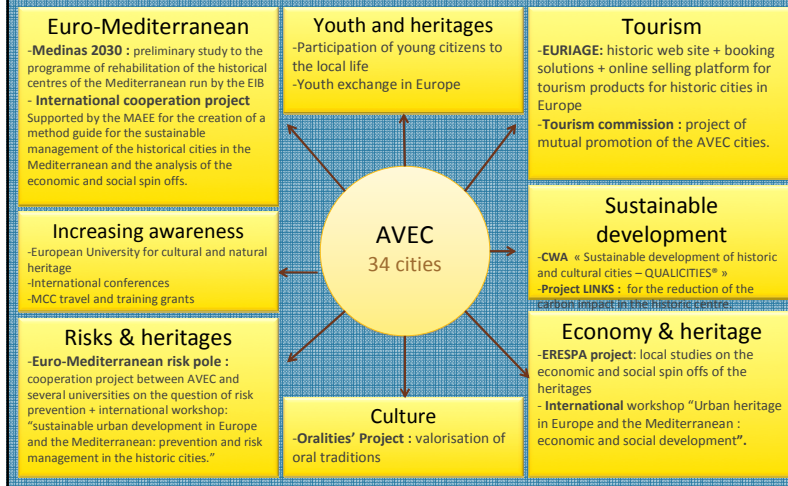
Euro-Mediterranean
-Medinas 2030 : preliminary study to the programme of rehabilitation of the historical centres of the Mediterranean run by the EIB
- International cooperation project Supported by the MAEE for the creation of a method guide for the sustainable management of the historical cities in the Mediterranean and the analysis of the economic and social spin offs.

Youth and heritages
-Participation of young citizens to the local life
-Youth exchange in Europe

Tourism
-EURIAGE: historic web site + booking solutions + online selling platform for tourism products for historic cities in Europe
-Tourism commission : project of mutual promotion of the AVEC cities.

Increasing awareness
-European University for cultural and natural heritage
-International conferences
-MCC travel and training grants

AVEC
34 cities

Sustainable development
-CWA « Sustainable development of historic and cultural cities – QUALICITIES® »
-Project LINKS : for the reduction of the carbon impact in the historic centre

Risks & heritages
-Euro-Mediterranean risk pole : cooperation project between AVEC and several universities on the question of risk prevention + international workshop: "sustainable urban development in Europe and the Mediterranean: prevention and risk management in the historic cities."

Culture
-Oralities' Project : valorisation of oral traditions

Economy & heritage
-ERESPA project: local studies on the economic and social spin offs of the heritages
- International workshop "Urban heritage in Europe and the Mediterranean : economic and social development".